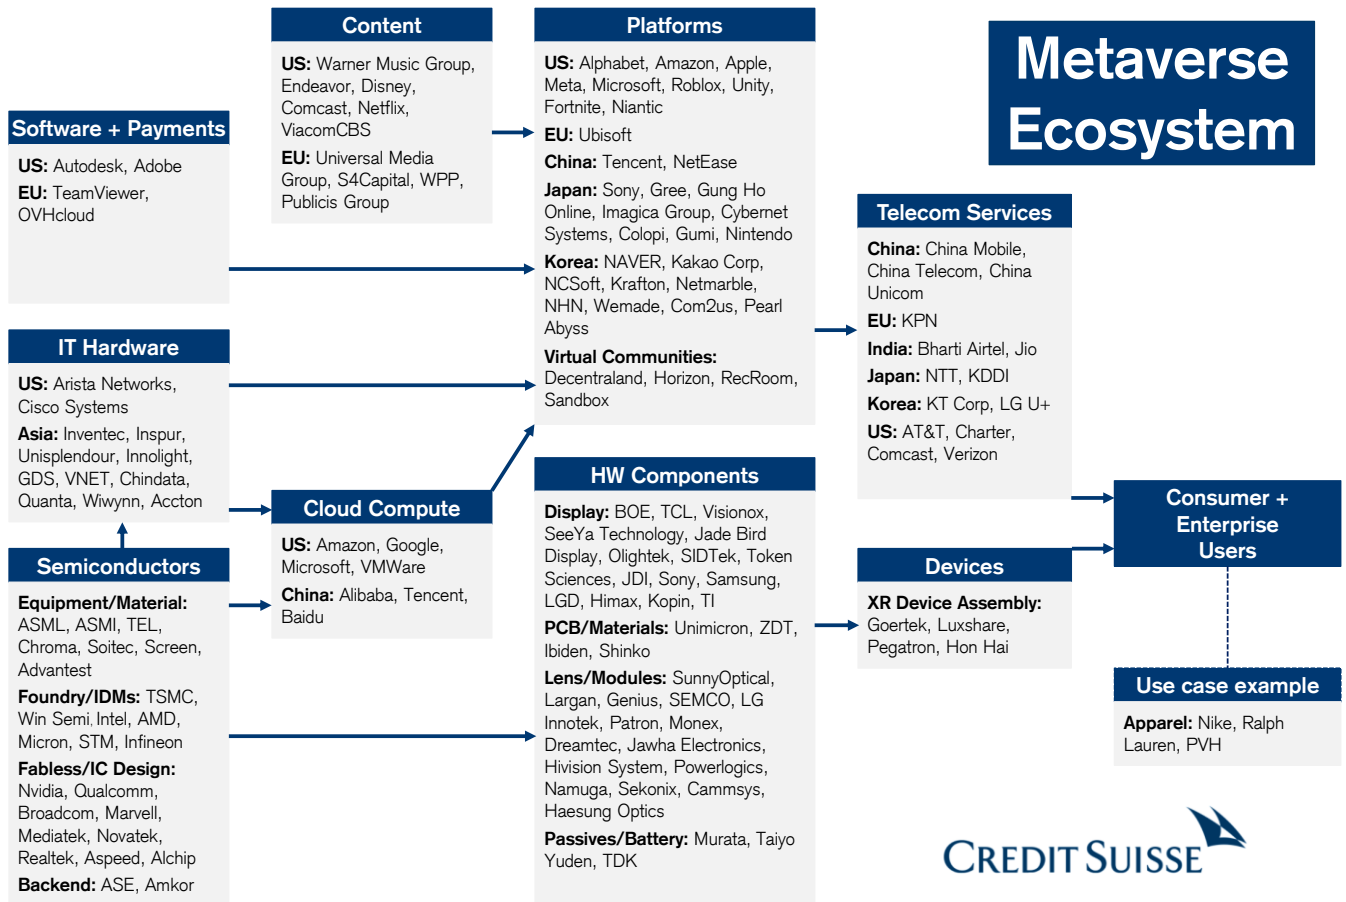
Metaverse Ecosystem

Software + Payments

US: Autodesk, Adobe

EU: TeamViewer, OVHcloud

Content

US: Warner Music Group, Endeavor, Disney, Comcast, Netflix, ViacomCBS

EU: Universal Media Group, S4Capital, WPP, Publicis Group

Platforms

US: Alphabet, Amazon, Apple, Meta, Microsoft, Roblox, Unity, Fortnite, Niantic

EU: Ubisoft

China: Tencent, NetEase

Japan: Sony, Gree, Gung Ho Online, Imagica Group, Cybernet Systems, Colopi, Gumi, Nintendo

Korea: NAVER, Kakao Corp, NCSoft, Krafton, Netmarble, NHN, Wemade, Com2us, Pearl Abyss

Virtual Communities: Decentraland, Horizon, RecRoom, Sandbox

IT Hardware

US: Arista Networks, Cisco Systems

Asia: Inventec, Inspur, Unisplendour, Innolight, GDS, VNET, Chindata, Quanta, Wiwynn, Accton

Cloud Compute

US: Amazon, Google, Microsoft, VMWare

China: Alibaba, Tencent, Baidu

Semiconductors

Equipment/Material: ASML, ASMI, TEL, Chroma, Soitec, Screen, Advantest

Foundry/IDMs: TSMC, Win Semi, Intel, AMD, Micron, STM, Infineon

Fabless/IC Design: Nvidia, Qualcomm, Broadcom, Marvell, Mediatek, Novatek, Realtek, Aspeed, Alchip

Backend: ASE, Amkor

HW Components

Display: BOE, TCL, Visionox, SeeYa Technology, Jade Bird Display, Olightek, SIDTek, Token Sciences, JDI, Sony, Samsung, LGD, Himax, Kopin, TI

PCB/Materials: Unimicron, ZDT, Ibiden, Shinko

Lens/Modules: SunnyOptical, Largan, Genius, SEMCO, LG Innotek, Patron, Monex, Dreamtec, Jawha Electronics, Hivision System, Powerlogics, Namuga, Sekonix, Cammsys, Haesung Optics

Passives/Battery: Murata, Taiyo Yuden, TDK

Telecom Services

China: China Mobile, China Telecom, China Unicom

EU: KPN

India: Bharti Airtel, Jio

Japan: NTT, KDDI

Korea: KT Corp, LG U+

US: AT&T, Charter, Comcast, Verizon

Devices

XR Device Assembly: Goertek, Luxshare, Pegatron, Hon Hai

Consumer + Enterprise Users

Use case example

Apparel: Nike, Ralph Lauren, PVH

CREDIT SUISSE